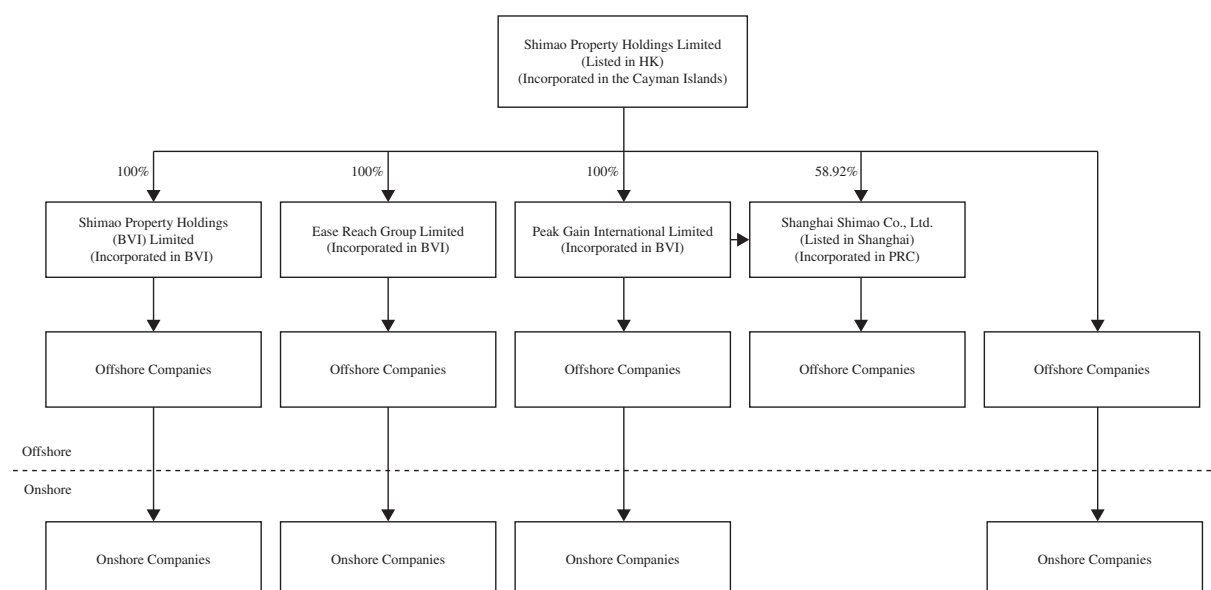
Shimao Property Holdings Limited
(Listed in HK)
(Incorporated in the Cayman Islands)

100%

100%

100%

58.92%

Shimao Property Holdings
(BVI) Limited
(Incorporated in BVI)

Ease Reach Group Limited
(Incorporated in BVI)

Peak Gain International Limited
(Incorporated in BVI)

Shanghai Shimao Co., Ltd.
(Listed in Shanghai)
(Incorporated in PRC)

Offshore Companies

Offshore Companies

Offshore Companies

Offshore Companies

Offshore Companies

Offshore

Onshore

Onshore Companies

Onshore Companies

Onshore Companies

Onshore Companies